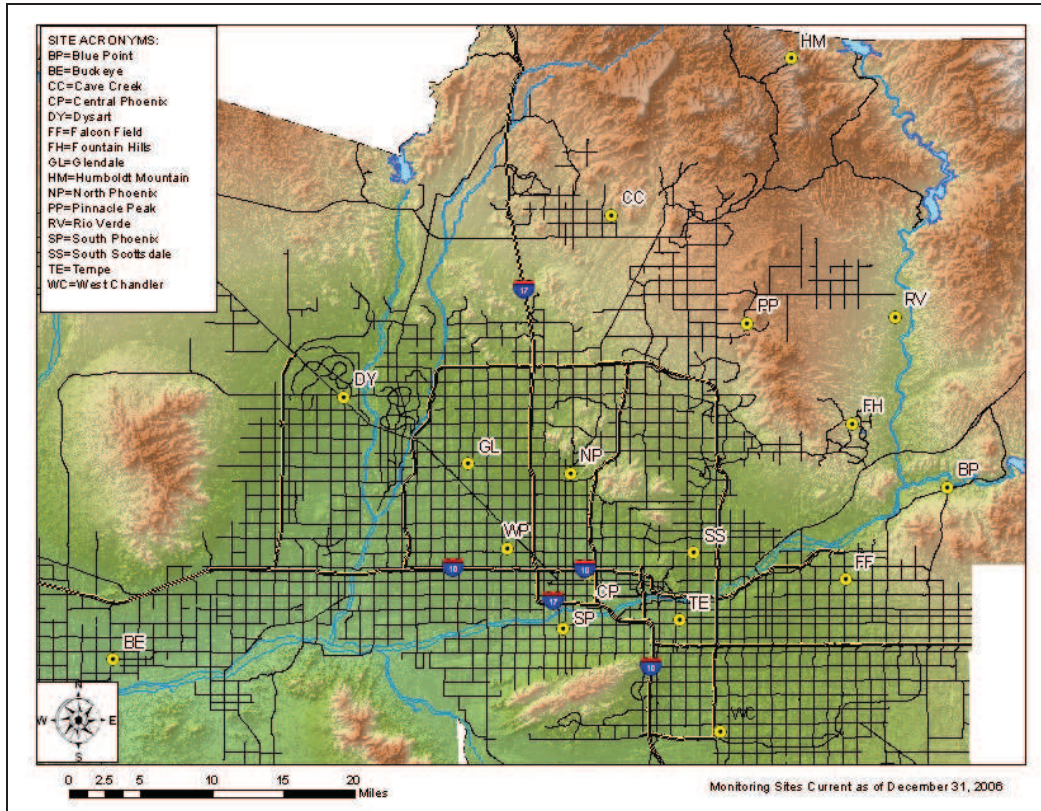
SITE ACRONYMS:
BP=Blue Point
BE=Buckeye
CC=Cave Creek
CP=Central Phoenix
DY=Dysart
FF=Falcon Field
FH=Fountain Hills
GL=Glendale
HM=Humboldt Mountain
NP=North Phoenix
PP=Pinnacle Peak
RV=Rio Verde
SP=South Phoenix
SS=South Scottsdale
TE=Tempe
WC=West Chandler

HM
CC
17
PP
RV
DY
FH
GL
NP
BP
WP
SS
10
10
FF
CP
17
TE
SP
BE
10
WC

N
W
E
S

0 2.5 5 10 15 20
Miles

Monitoring Sites Current as of December 31, 2006